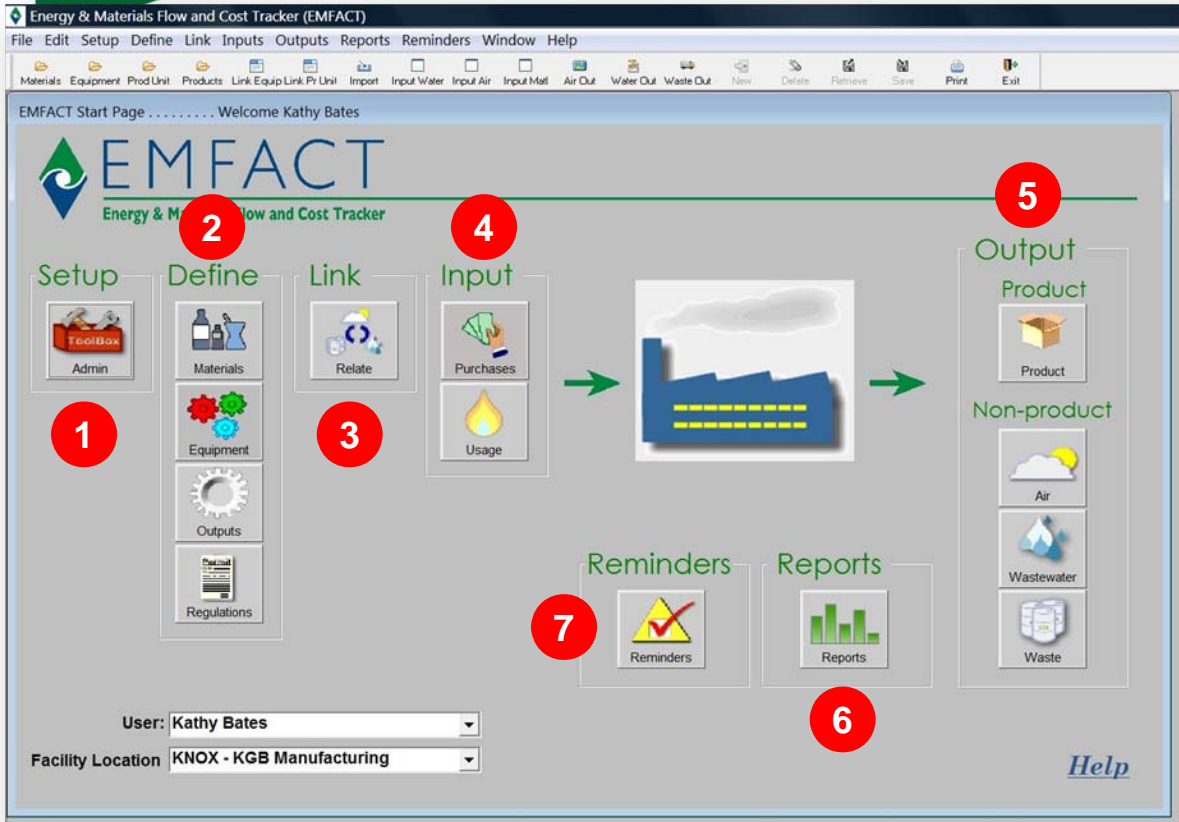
Energy & Materials Flow and Cost Tracker (EMFACT)

File Edit Setup Define Link Inputs Outputs Reports Reminders Window Help

Materials Equipment Prod Unit Products Link Equip Link Pr Unit Import Input Water Input Air Input Matl Air Out Water Out Waste Out New Delete Retrieve Save Print Exit

EMFACT Start Page . . . . . . . . . Welcome Kathy Bates

EMFACT
Energy & Ma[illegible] Flow and Cost Tracker

2 4 5

Setup
ToolBox
Admin

1

Define
Materials
Equipment
Outputs
Regulations

Link
Relate

3

Input
Purchases
Usage

Output
Product
Product
Non-product
Air
Wastewater
Waste

Reminders
7
Reminders

Reports
Reports
6

User: Kathy Bates

Facility Location KNOX - KGB Manufacturing

Help